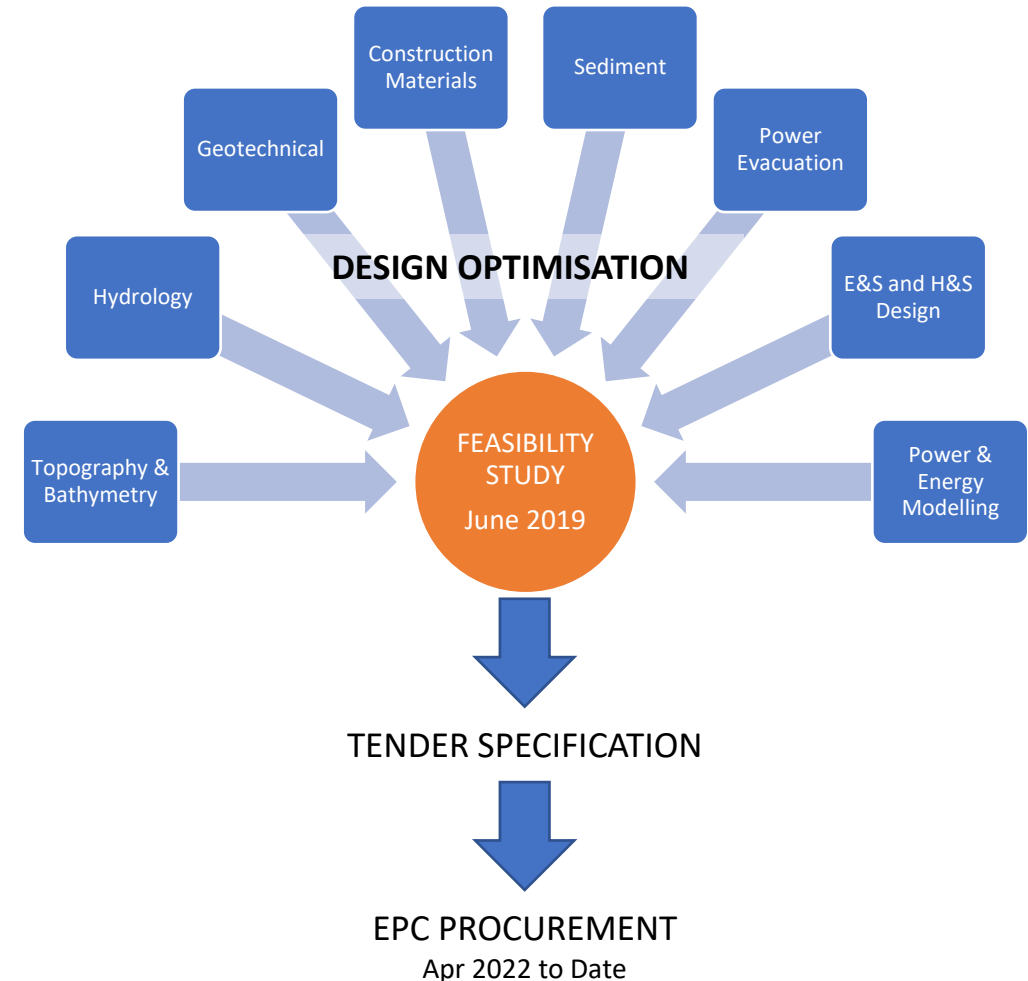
Construction Materials

Sediment

Geotechnical

Power Evacuation

DESIGN OPTIMISATION

Hydrology

E&S and H&S Design

Topography & Bathymetry

FEASIBILITY STUDY
June 2019

Power & Energy Modelling

TENDER SPECIFICATION

EPC PROCUREMENT
Apr 2022 to Date